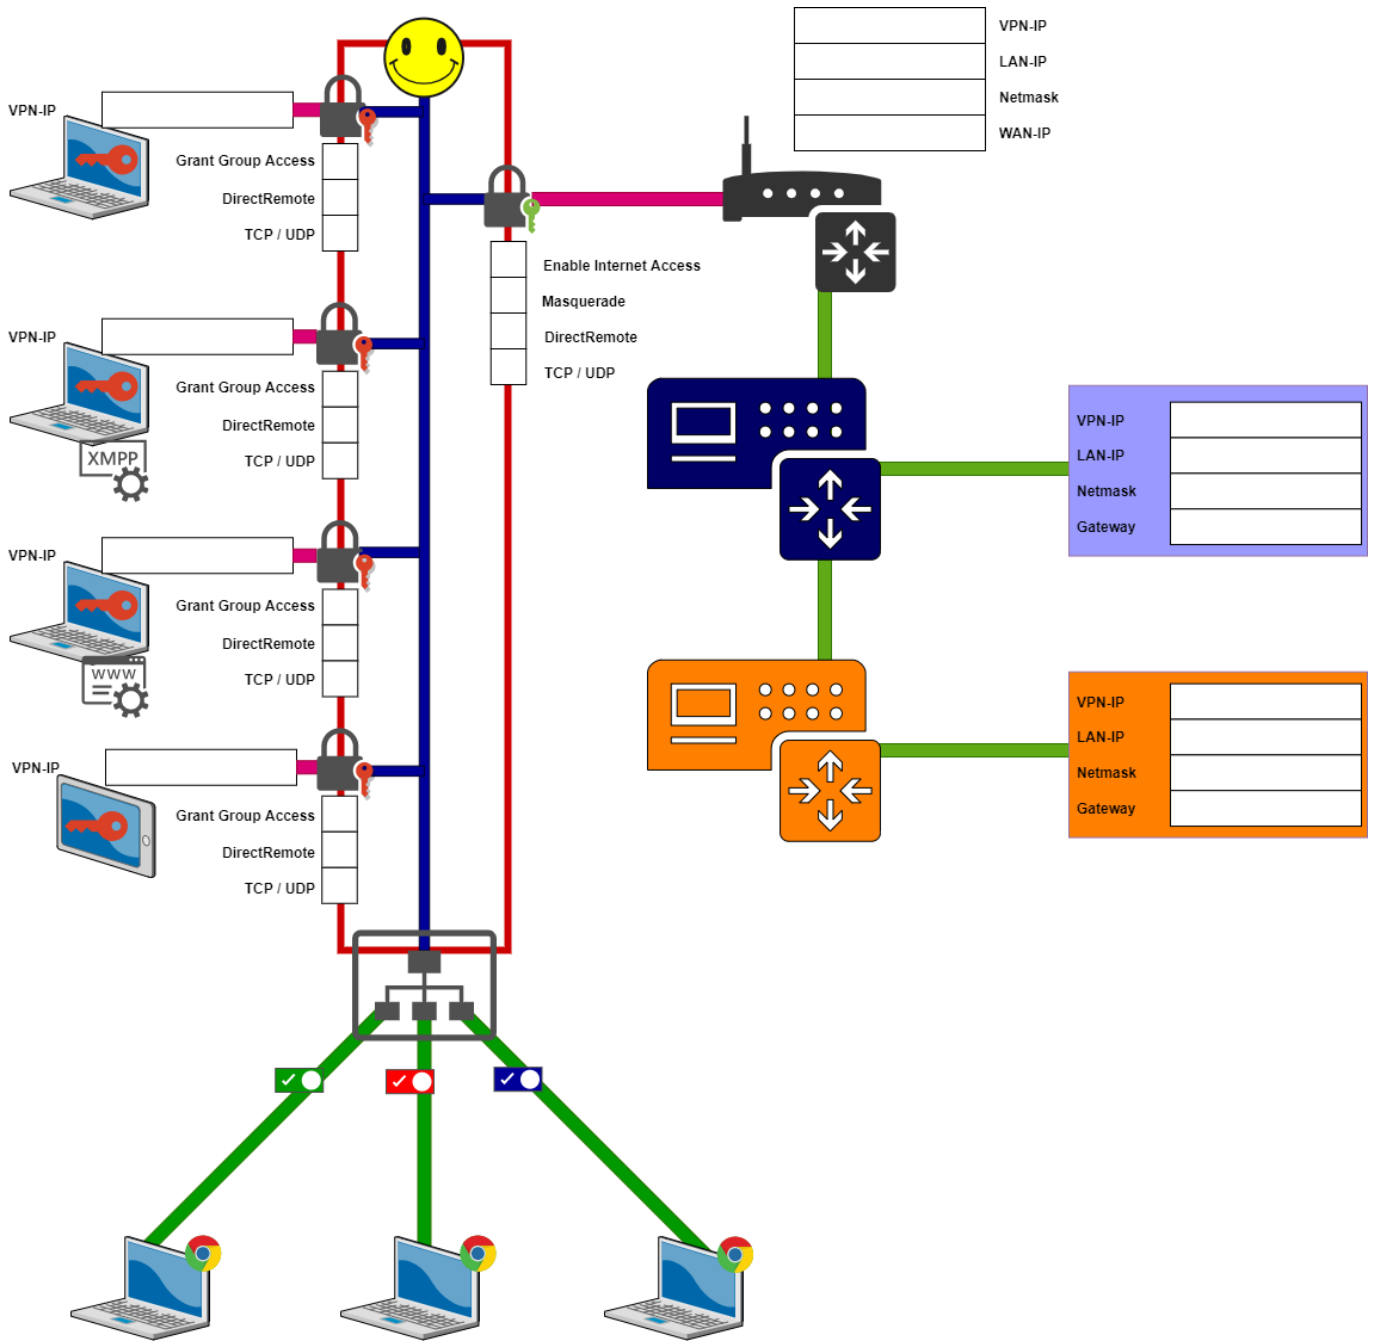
VPN-IP
LAN-IP
Netmask
WAN-IP

VPN-IP
Grant Group Access
DirectRemote
TCP / UDP

Enable Internet Access
Masquerade
DirectRemote
TCP / UDP

VPN-IP
XMPP
Grant Group Access
DirectRemote
TCP / UDP

VPN-IP
LAN-IP
Netmask
Gateway

VPN-IP
WWW
Grant Group Access
DirectRemote
TCP / UDP

VPN-IP
LAN-IP
Netmask
Gateway

VPN-IP
Grant Group Access
DirectRemote
TCP / UDP